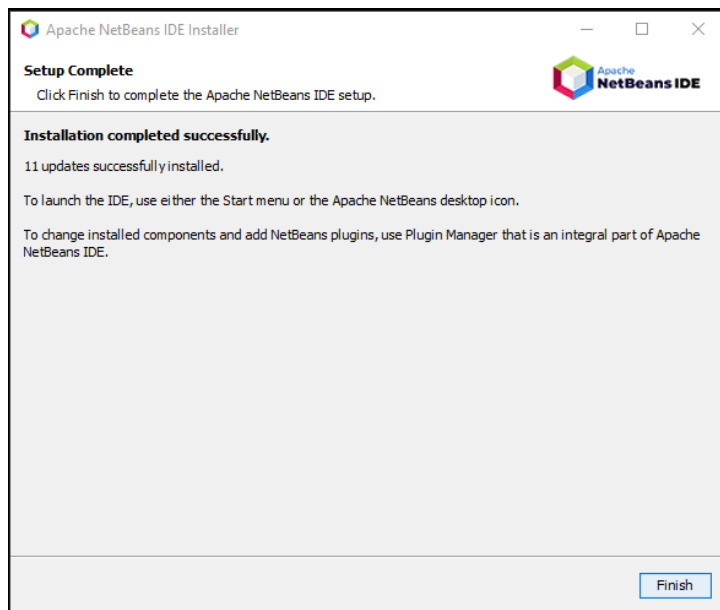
Apache NetBeans IDE Installer

Setup Complete

Click Finish to complete the Apache NetBeans IDE setup.

Apache NetBeans IDE

Installation completed successfully.

11 updates successfully installed.

To launch the IDE, use either the Start menu or the Apache NetBeans desktop icon.

To change installed components and add NetBeans plugins, use Plugin Manager that is an integral part of Apache NetBeans IDE.

Finish